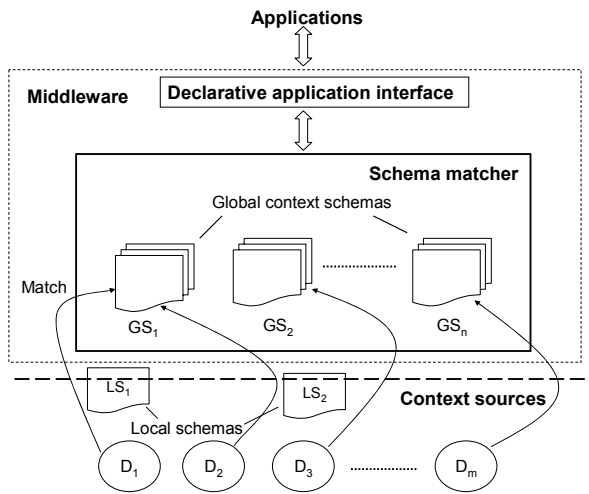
Applications

Middleware

Declarative application interface

Schema matcher

Global context schemas

Match

$GS_1$

$GS_2$

$GS_n$

$LS_1$

$LS_2$

Context sources

Local schemas

$D_1$

$D_2$

$D_3$

$D_m$